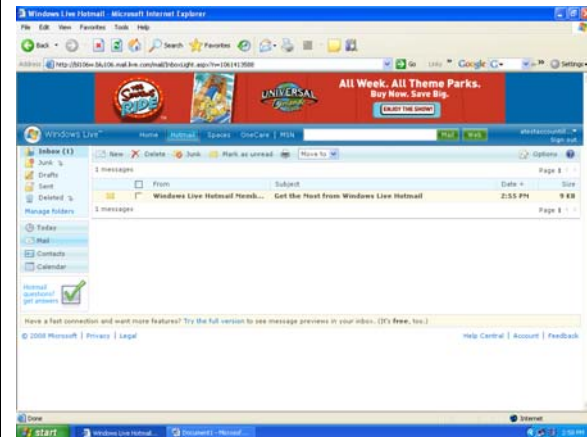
Windows Live Hotmail - Microsoft Internet Explorer

File Edit View Favorites Tools Help

Back Search Favorites

Address http://bl106w.bl106.mail.live.com/mail/InboxLight.aspx?n=1061413588

Go Links Google G- Settings

The Simpsons RIDE

UNIVERSAL

All Week. All Theme Parks. Buy Now. Save Big.

ENJOY THE SHOW!

Windows Live

Home Hotmail Spaces OneCare MSN

Mail Web

alexteaccount8...

Sign out

Inbox (1)

Junk

Drafts

Sent

Deleted

Manage folders

New Delete Junk Mark as unread Move to

Options

1 messages

Page 1

From

Subject

Date

Size

Windows Live Hotmail Memb...

Get the Most from Windows Live Hotmail

2:55 PM

9 KB

1 messages

Page 1

Today

Mail

Contacts

Calendar

Hotmail questions? get answers

Have a fast connection and want more features? Try the full version to see message previews in your inbox. (It's free, too.)

© 2008 Microsoft | Privacy | Legal

Help Central | Account | Feedback

Done

Internet

start

Windows Live Hotmail...

Document1 - Microsof...

2:58 PM